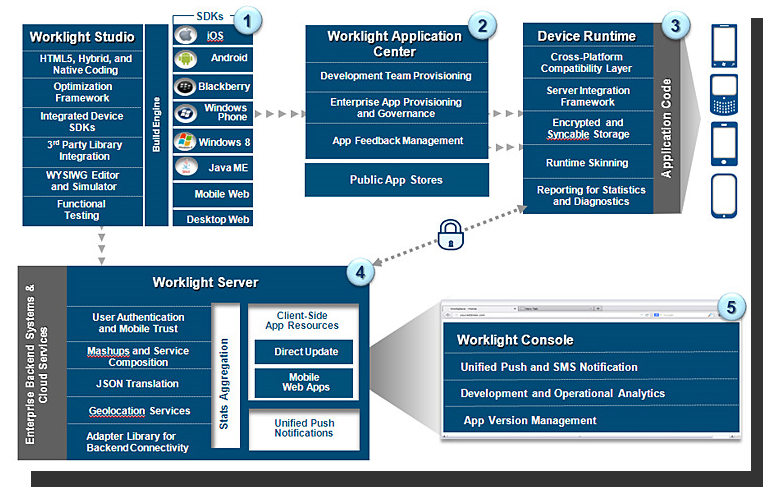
Worklight Studio

HTML5, Hybrid, and Native Coding

Optimization Framework

Integrated Device SDKs

3rd Party Library Integration

WYSIWG Editor and Simulator

Functional Testing

Build Engine

SDKs

1

iOS

Android

Blackberry

Windows Phone

Windows 8

Java ME

Mobile Web

Desktop Web

Worklight Application Center

2

Development Team Provisioning

Enterprise App Provisioning and Governance

App Feedback Management

Public App Stores

Device Runtime

3

Cross-Platform Compatibility Layer

Server Integration Framework

Encrypted and Syncable Storage

Runtime Skinning

Reporting for Statistics and Diagnostics

Application Code

Enterprise Backend Systems & Cloud Services

Worklight Server

4

User Authentication and Mobile Trust

Mashups and Service Composition

JSON Translation

Geolocation Services

Adapter Library for Backend Connectivity

Stats Aggregation

Client-Side App Resources

Direct Update

Mobile Web Apps

Unified Push Notifications

5

Worklight Console

Unified Push and SMS Notification

Development and Operational Analytics

App Version Management